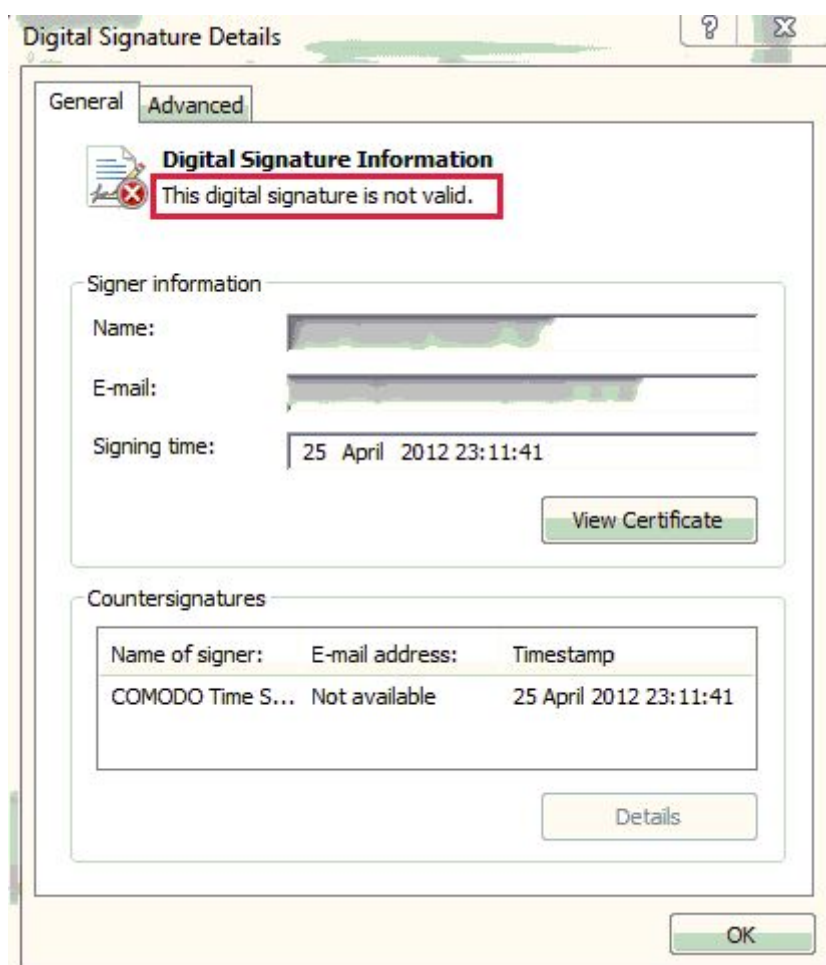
Digital Signature Details

General Advanced

Digital Signature Information
This digital signature is not valid.

Signer information

Name: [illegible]

E-mail: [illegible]

Signing time: 25 April 2012 23:11:41

View Certificate

Countersignatures

| Name of signer: | E-mail address: | Timestamp |
|---|---|---|
| COMODO Time S... | Not available | 25 April 2012 23:11:41 |

Details

OK